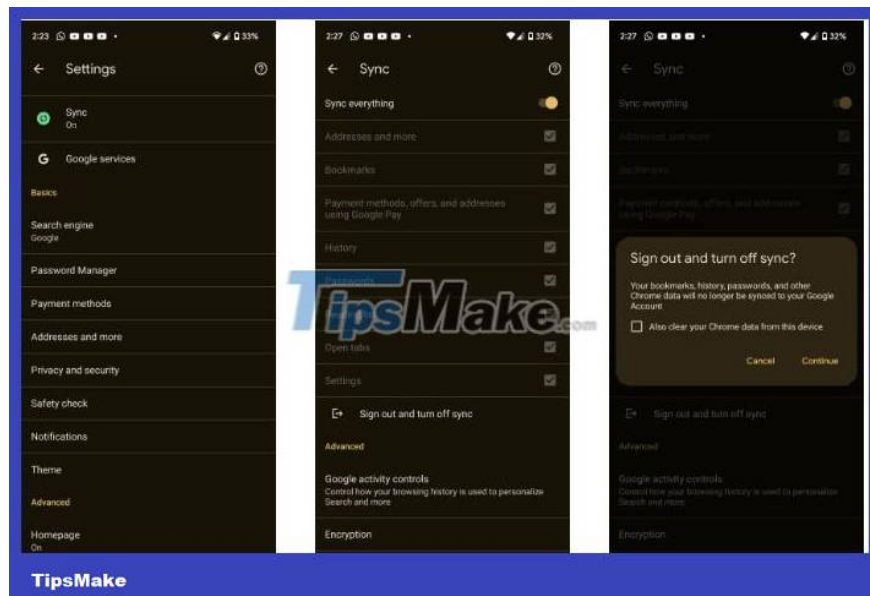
2:23 33%

Settings

Sync
On

Google services

Basics

Search engine
Google

Password Manager

Payment methods

Addresses and more

Privacy and security

Safety check

Notifications

Theme

Advanced

Homepage
On

2:27 32%

Sync

Sync everything

Addresses and more

Bookmarks

Payment methods, offers, and addresses using Google Pay

History

Passwords

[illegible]

Open tabs

Settings

Sign out and turn off sync

Advanced

Google activity controls
Control how your browsing history is used to personalize Search and more

Encryption

TipsMake.com

2:27 32%

Sync

Sync everything

Addresses and more

Bookmarks

Payment methods, offers, and addresses using Google Pay

Sign out and turn off sync?

Your bookmarks, history, passwords, and other Chrome data will no longer be synced to your Google Account

Also clear your Chrome data from this device

Cancel Continue

Sign out and turn off sync

Advanced

Google activity controls
Control how your browsing history is used to personalize Search and more

Encryption

TipsMake